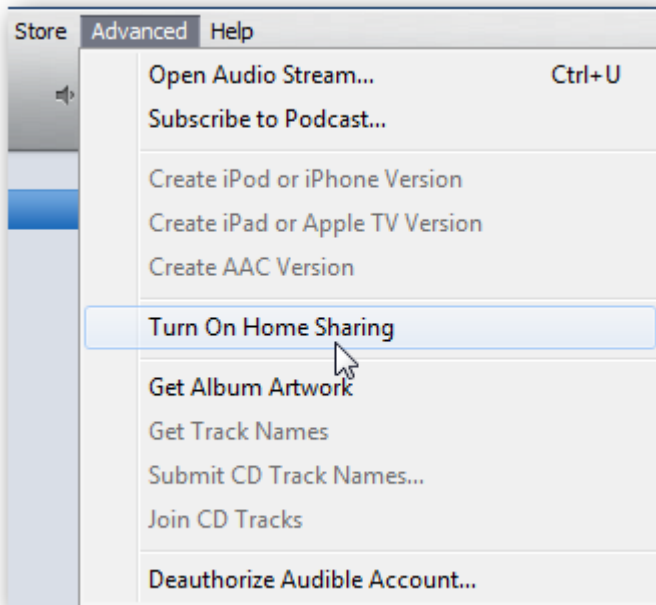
Store Advanced Help

Open Audio Stream... Ctrl+U
Subscribe to Podcast...

Create iPod or iPhone Version
Create iPad or Apple TV Version
Create AAC Version

Turn On Home Sharing

Get Album Artwork
Get Track Names
Submit CD Track Names...
Join CD Tracks

Deauthorize Audible Account...